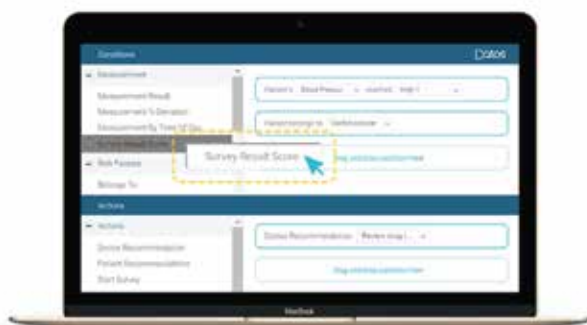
Conditions
Datos
Measurement
Measurement Result
Measurement % Deviation
Measurement By Time Of Day
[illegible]
Risk Factors
Belongs To
Patient's Blood Pressu... reached... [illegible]
Patient belongs to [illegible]
Survey Result Score
Drag and drop condition here
Actions
Actions
Doctor Recommendation
Patient Recommendation
Start Survey
Doctor Recommendation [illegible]
Drag and drop action here
MacBook